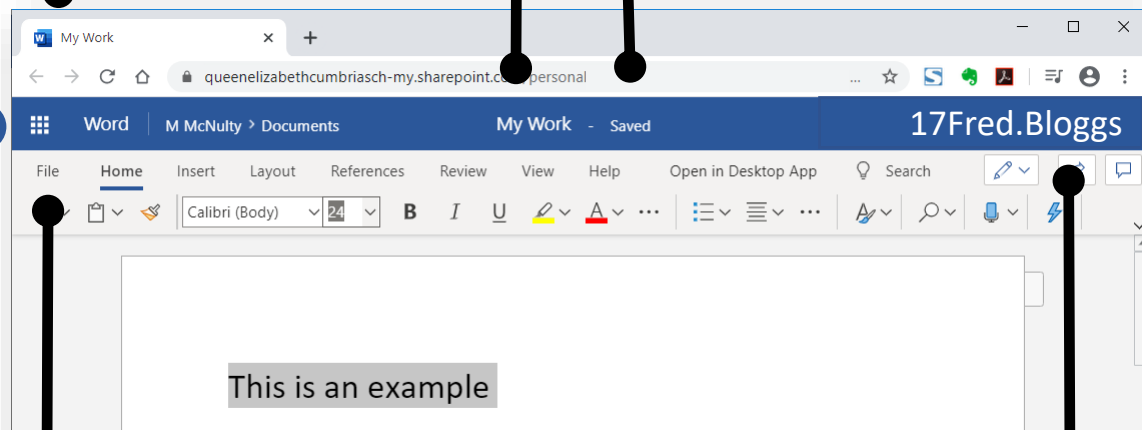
My Work

queenelizabethcumbriasch-my.sharepoint.c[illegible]/personal

Word | M McNulty > Documents | My Work - Saved | 17Fred.Bloggs

File | Home | Insert | Layout | References | Review | View | Help | Open in Desktop App | Search

Calibri (Body) | 24 | B | I | U

This is an example